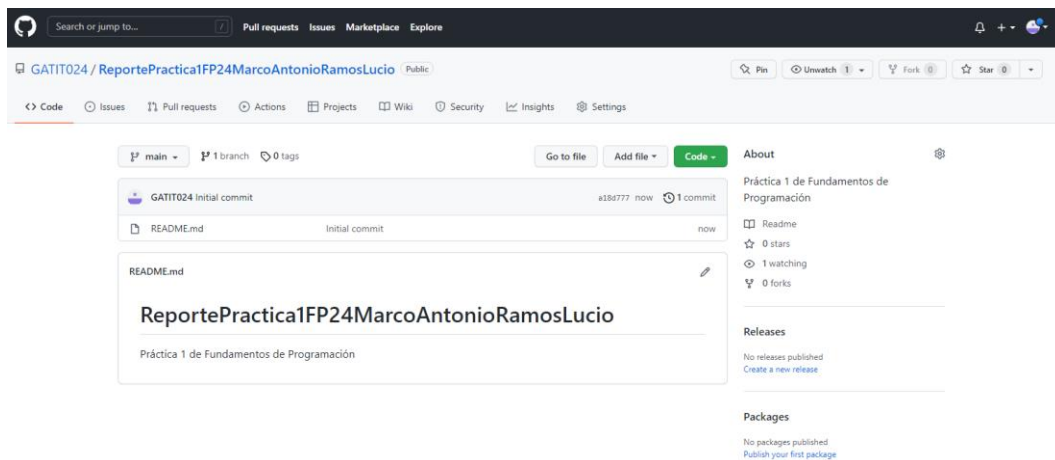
Search or jump to... / Pull requests Issues Marketplace Explore

GATIT024 / ReportePractica1FP24MarcoAntonioRamosLucio Public

Pin Unwatch 1 Fork 0 Star 0

Code Issues Pull requests Actions Projects Wiki Security Insights Settings

main 1 branch 0 tags

Go to file Add file Code

GATIT024 Initial commit a18d777 now 1 commit

README.md Initial commit now

README.md

ReportePractica1FP24MarcoAntonioRamosLucio

Práctica 1 de Fundamentos de Programación

About

Práctica 1 de Fundamentos de Programación

Readme

0 stars

1 watching

0 forks

Releases

No releases published

Create a new release

Packages

No packages published

Publish your first package